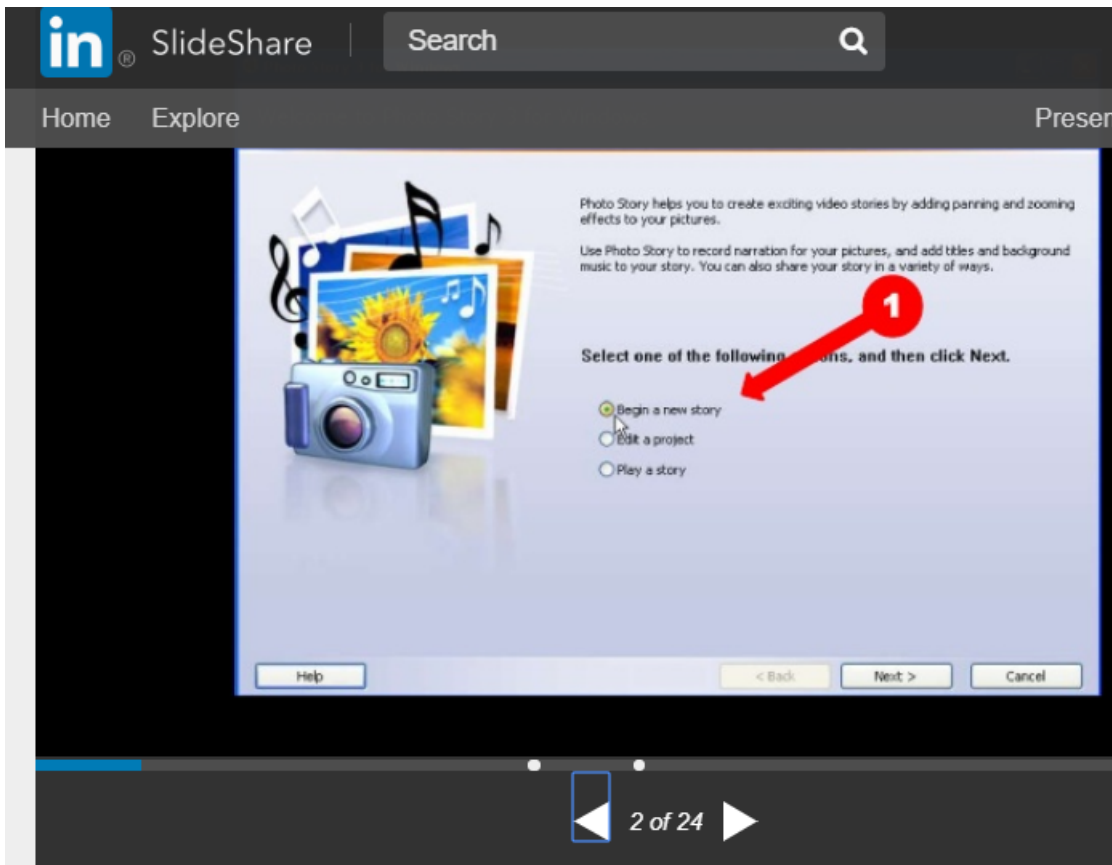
in SlideShare

Search

Home Explore Presen

Photo Story helps you to create exciting video stories by adding panning and zooming effects to your pictures.

Use Photo Story to record narration for your pictures, and add titles and background music to your story. You can also share your story in a variety of ways.

1

Select one of the following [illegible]ons, and then click Next.

Begin a new story
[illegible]dit a project
Play a story

Help
< Back
Next >
Cancel

2 of 24